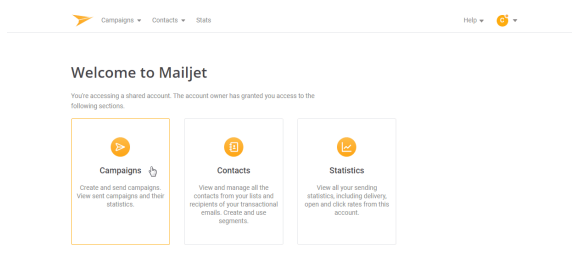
Campaigns ▾ Contacts ▾ Stats

Help ▾ C ▾

Welcome to Mailjet

You're accessing a shared account. The account owner has granted you access to the following sections.

Campaigns

Create and send campaigns. View sent campaigns and their statistics.

Contacts

View and manage all the contacts from your lists and recipients of your transactional emails. Create and use segments.

Statistics

View all your sending statistics, including delivery, open and click rates from this account.